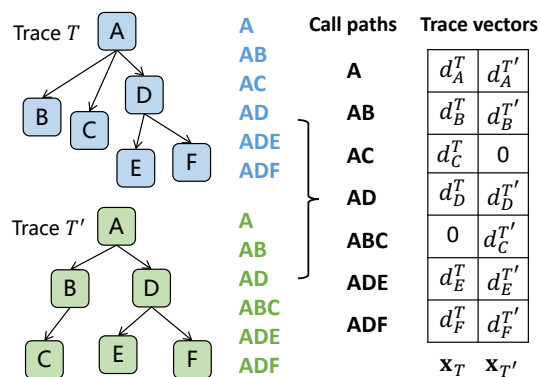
Trace $T$

A
B
C
D
E
F

A
AB
AC
AD
ADE
ADF

Trace $T'$

A
B
D
C
E
F

A
AB
AD
ABC
ADE
ADF

| Call paths | Trace vectors | |
|---|---|---|
| A | $d_A^T$ | $d_A^{T'}$ |
| AB | $d_B^T$ | $d_B^{T'}$ |
| AC | $d_C^T$ | 0 |
| AD | $d_D^T$ | $d_D^{T'}$ |
| ABC | 0 | $d_C^{T'}$ |
| ADE | $d_E^T$ | $d_E^{T'}$ |
| ADF | $d_F^T$ | $d_F^{T'}$ |
| | $\mathbf{x}_T$ | $\mathbf{x}_{T'}$ |